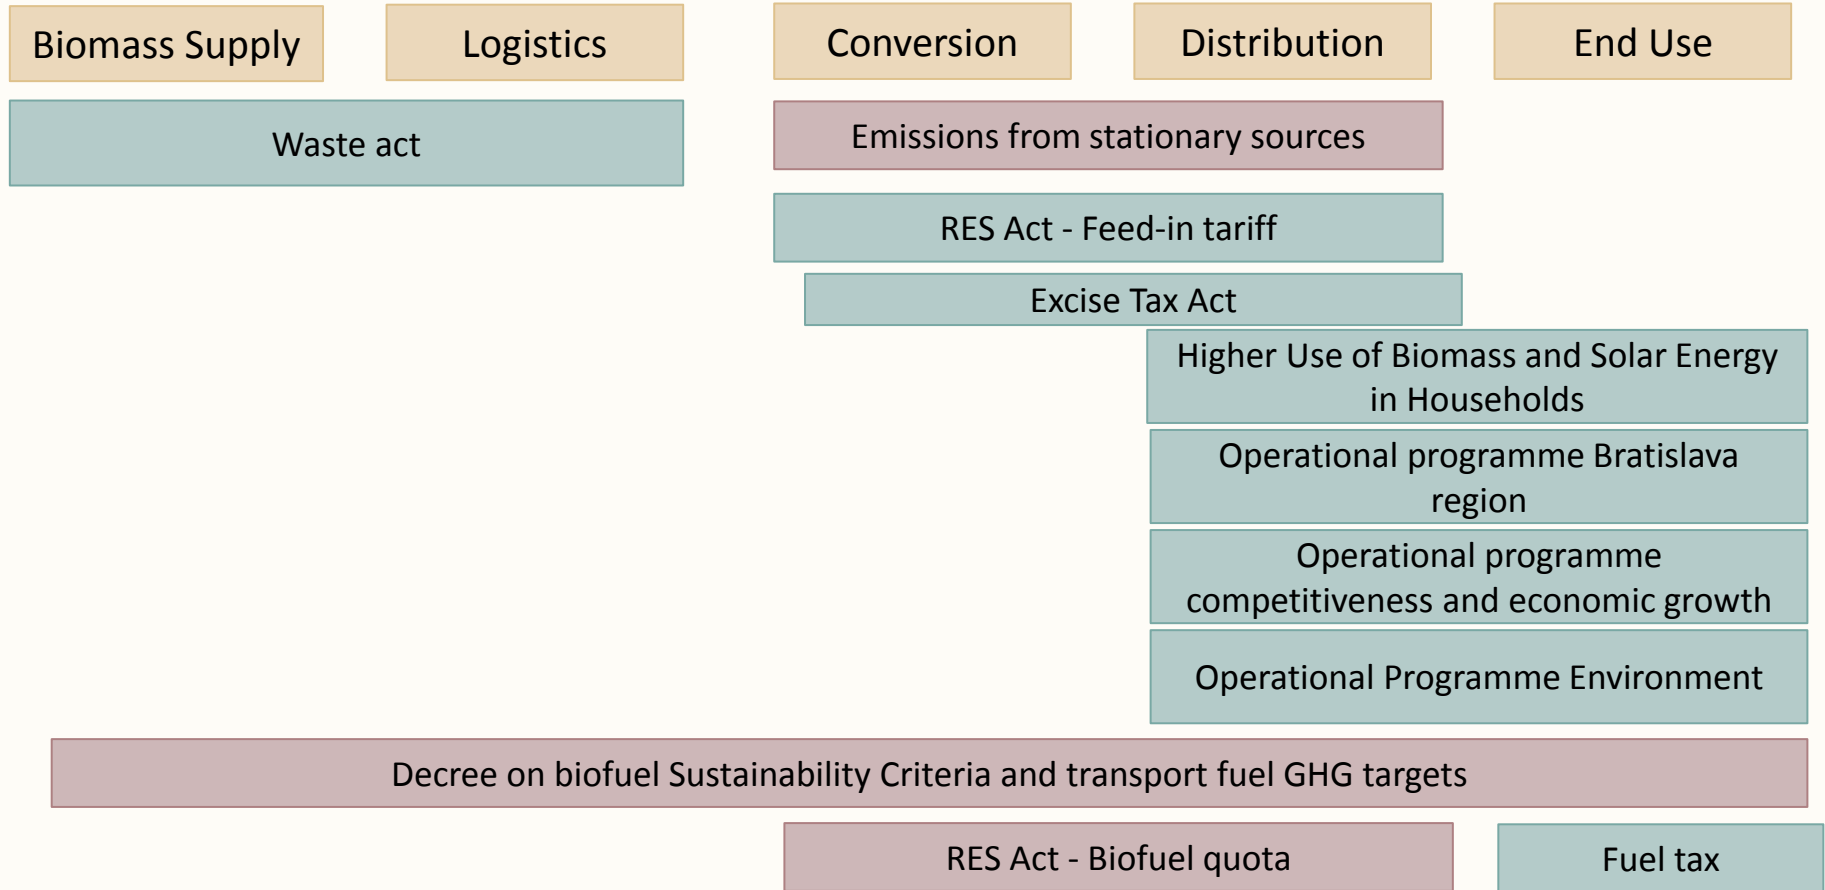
Biomass Supply

Logistics

Conversion

Distribution

End Use

Waste act

Emissions from stationary sources

RES Act - Feed-in tariff

Excise Tax Act

Higher Use of Biomass and Solar Energy in Households

Operational programme Bratislava region

Operational programme competitiveness and economic growth

Operational Programme Environment

Decree on biofuel Sustainability Criteria and transport fuel GHG targets

RES Act - Biofuel quota

Fuel tax